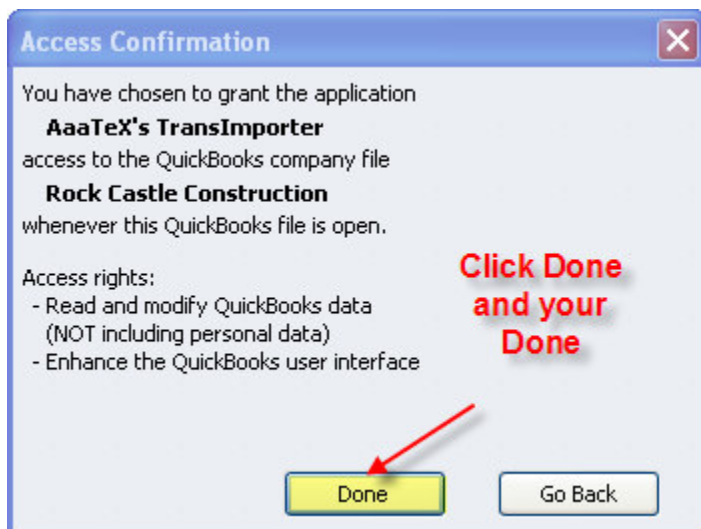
Access Confirmation

You have chosen to grant the application
AaaTeX's TransImporter
access to the QuickBooks company file
Rock Castle Construction
whenever this QuickBooks file is open.

Access rights:
- Read and modify QuickBooks data (NOT including personal data)
- Enhance the QuickBooks user interface

Click Done and your Done

Done

Go Back